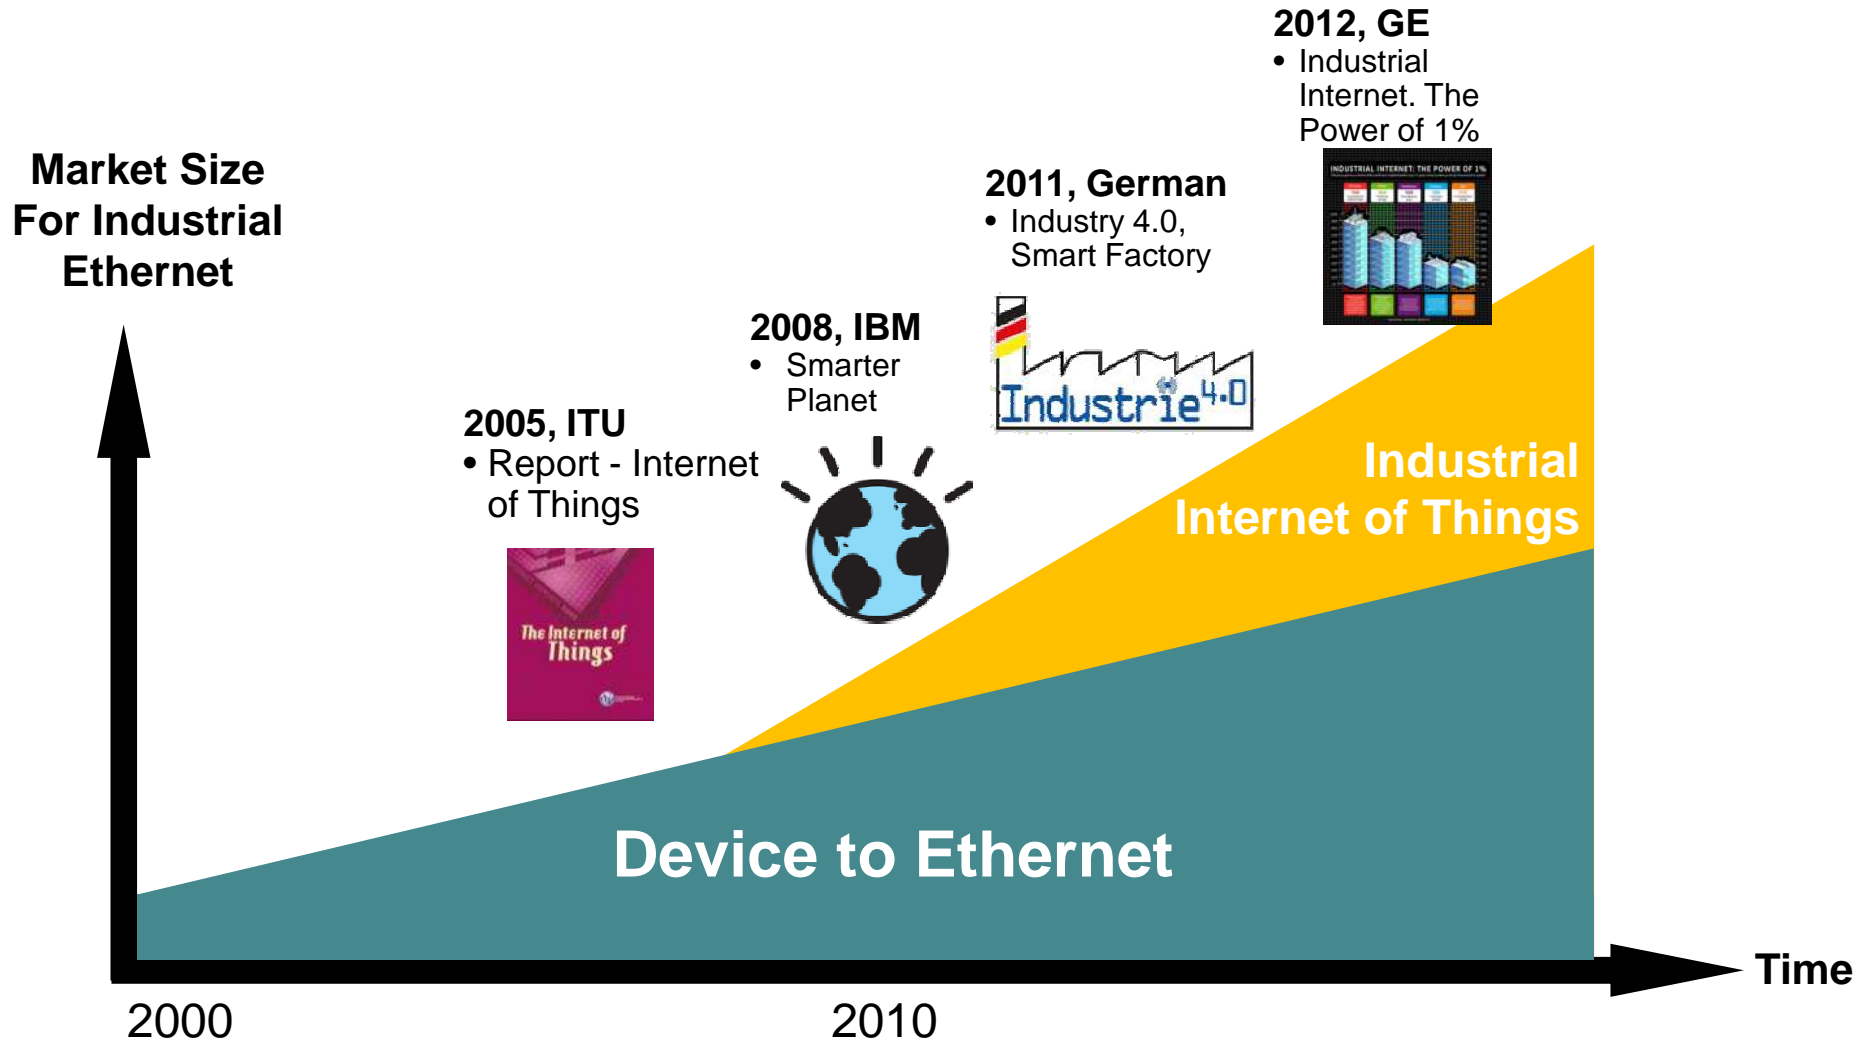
2012, GE
• Industrial Internet. The Power of 1%

INDUSTRIAL INTERNET: THE POWER OF 1%

Market Size For Industrial Ethernet

2011, German
• Industry 4.0, Smart Factory

Industrie 4.0

2008, IBM
• Smarter Planet

2005, ITU
• Report - Internet of Things

The Internet of Things

Industrial Internet of Things

Device to Ethernet

Time

2000

2010